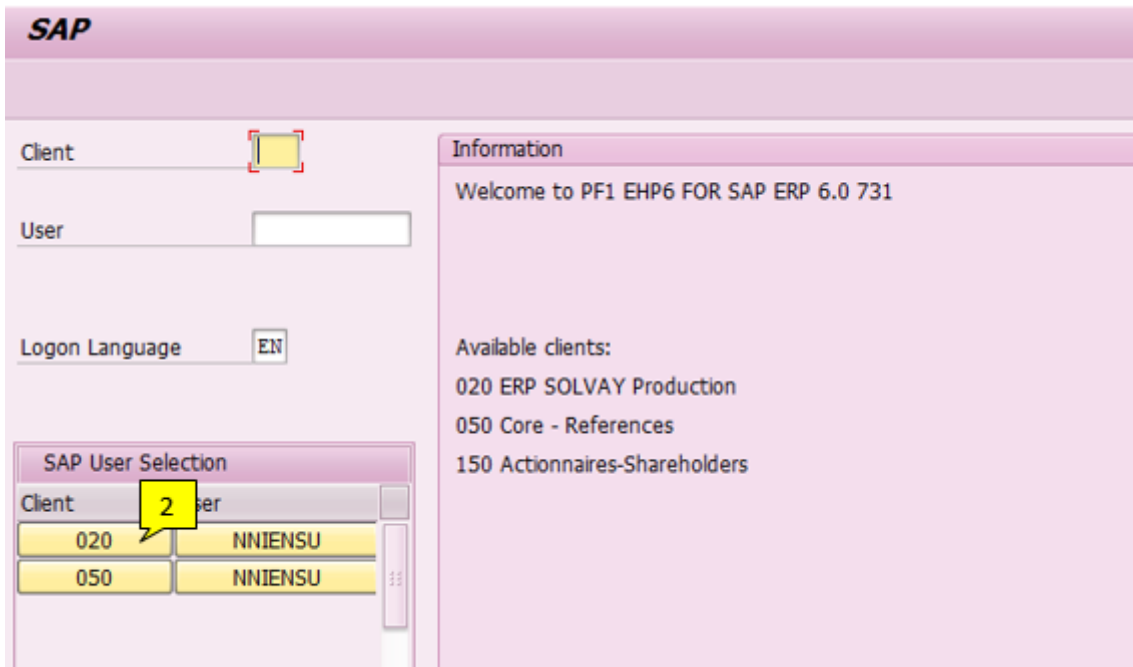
SAP

Client

User

Logon Language EN

SAP User Selection

| Client | 2 ser |
|---|---|
| 020 | NNIENSU |
| 050 | NNIENSU |

Information

Welcome to PF1 EHP6 FOR SAP ERP 6.0 731

Available clients:
020 ERP SOLVAY Production
050 Core - References
150 Actionnaires-Shareholders